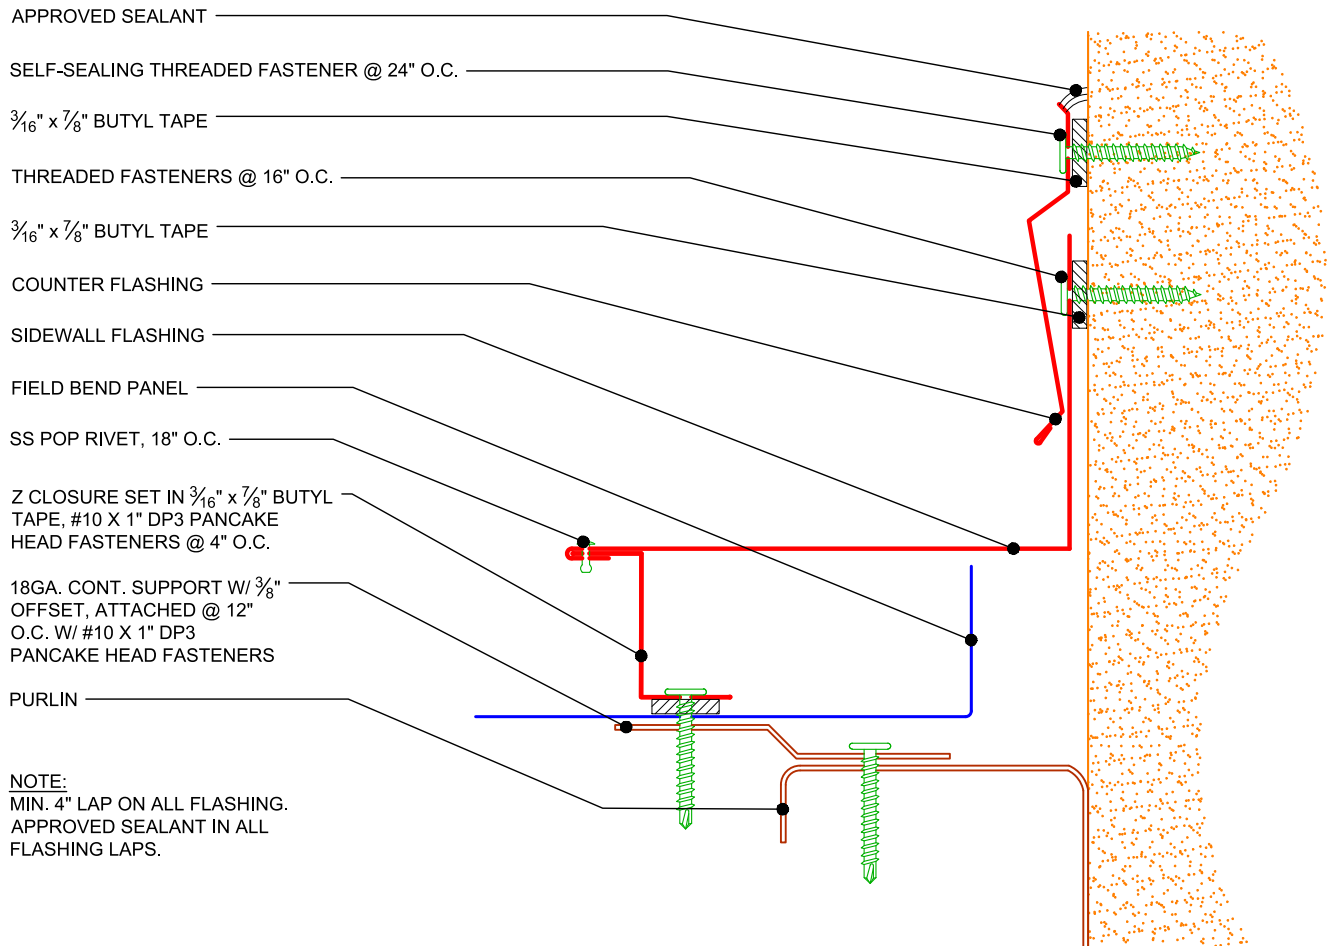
APPROVED SEALANT

SELF-SEALING THREADED FASTENER @ 24" O.C.

$\frac{3}{16}$" x $\frac{7}{8}$" BUTYL TAPE

THREADED FASTENERS @ 16" O.C.

$\frac{3}{16}$" x $\frac{7}{8}$" BUTYL TAPE

COUNTER FLASHING

SIDEWALL FLASHING

FIELD BEND PANEL

SS POP RIVET, 18" O.C.

Z CLOSURE SET IN $\frac{3}{16}$" x $\frac{7}{8}$" BUTYL TAPE, #10 X 1" DP3 PANCAKE HEAD FASTENERS @ 4" O.C.

18GA. CONT. SUPPORT W/ $\frac{3}{8}$" OFFSET, ATTACHED @ 12" O.C. W/ #10 X 1" DP3 PANCAKE HEAD FASTENERS

PURLIN

NOTE:
MIN. 4" LAP ON ALL FLASHING. APPROVED SEALANT IN ALL FLASHING LAPS.